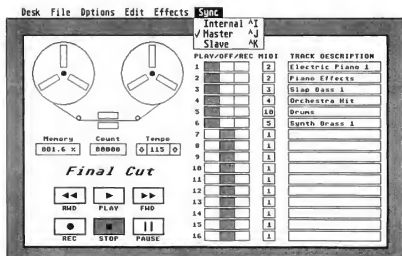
Desk File Options Edit Effects Sync
Internal ^I
✓Master ^J
Slave ^K

Memory 801.6 %
Count 00000
Tempo 0 115 0

Final Cut

RWD PLAY FWD
REC STOP PAUSE

PLAY/OFF/REC MIDI TRACK DESCRIPTION

| PLAY/OFF/REC | MIDI | TRACK DESCRIPTION |
|---|---|---|
| 1 | 2 | Electric Piano 1 |
| 2 | 2 | Piano Effects |
| 3 | 3 | Slap Bass 1 |
| 4 | 4 | Orchestra Hit |
| 5 | 10 | Drums |
| 6 | 5 | Synth Brass 1 |
| 7 | 1 | |
| 8 | 1 | |
| 9 | 1 | |
| 10 | 1 | |
| 11 | 1 | |
| 12 | 1 | |
| 13 | 1 | |
| 14 | 1 | |
| 15 | 1 | |
| 16 | 1 | |